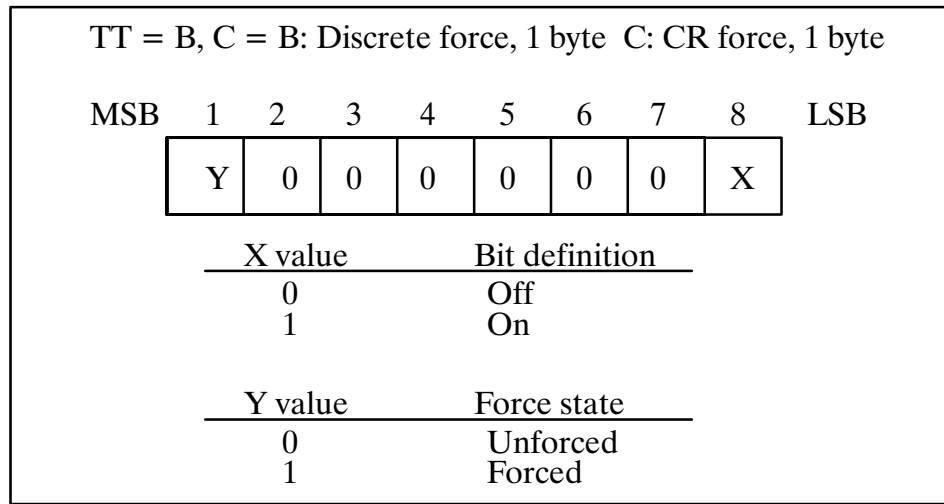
TT = B, C = B: Discrete force, 1 byte  C: CR force, 1 byte

| MSB | 1 | 2 | 3 | 4 | 5 | 6 | 7 | 8 | LSB |
|---|---|---|---|---|---|---|---|---|---|
| | Y | 0 | 0 | 0 | 0 | 0 | 0 | X | |

| X value | Bit definition |
|---|---|
| 0 | Off |
| 1 | On |

| Y value | Force state |
|---|---|
| 0 | Unforced |
| 1 | Forced |